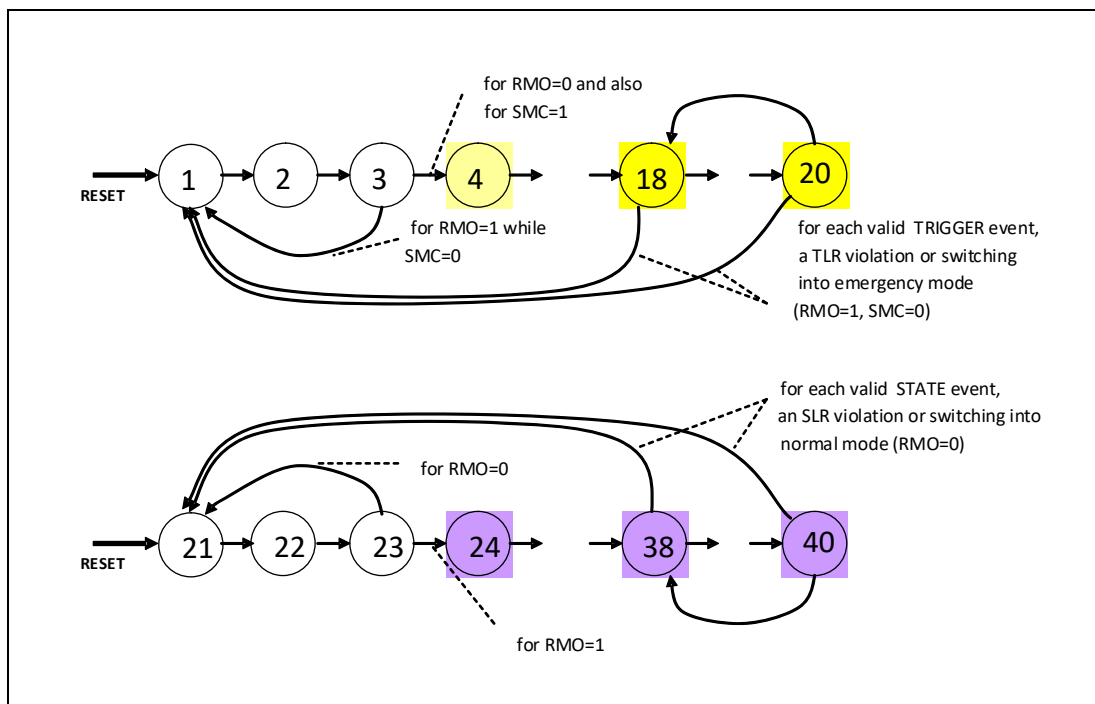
for RMO=0 and also for SMC=1

RESET

1

2

3

4

18

20

for RMO=1 while SMC=0

for each valid TRIGGER event, a TLR violation or switching into emergency mode (RMO=1, SMC=0)

for each valid STATE event, an SLR violation or switching into normal mode (RMO=0)

for RMO=0

RESET

21

22

23

24

38

40

for RMO=1